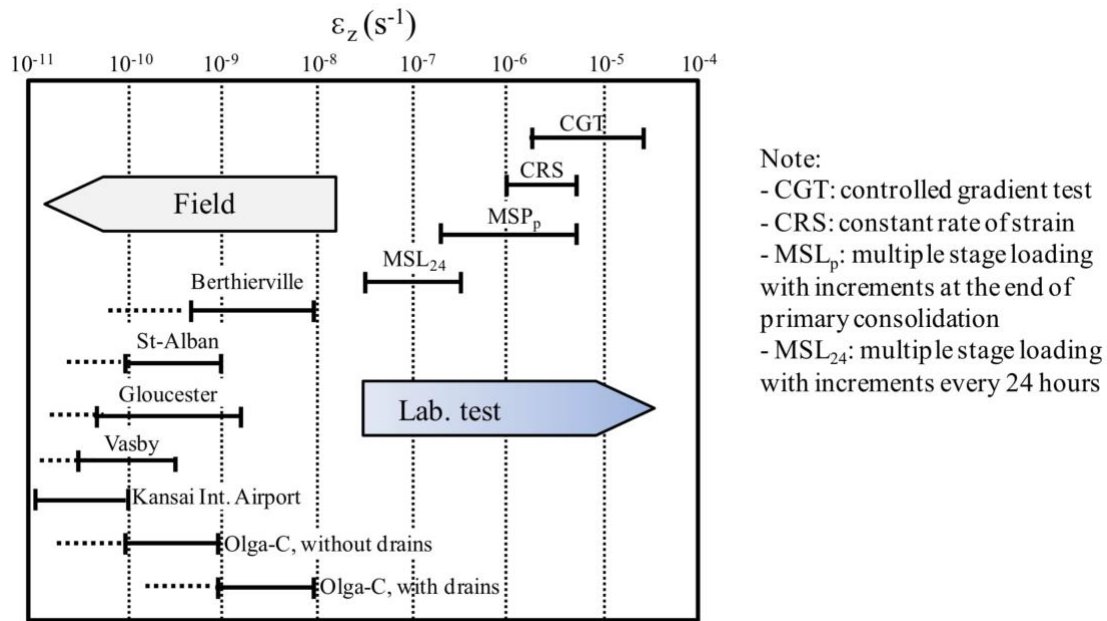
$\varepsilon_z$ ($s^{-1}$)

$10^{-11}$ $10^{-10}$ $10^{-9}$ $10^{-8}$ $10^{-7}$ $10^{-6}$ $10^{-5}$ $10^{-4}$

CGT

CRS

Field

$MSP_p$

$MSL_{24}$

Berthierville

St-Alban

Gloucester

Lab. test

Vasby

Kansai Int. Airport

Olga-C, without drains

Olga-C, with drains

Note:
- CGT: controlled gradient test
- CRS: constant rate of strain
- $MSL_p$: multiple stage loading with increments at the end of primary consolidation
- $MSL_{24}$: multiple stage loading with increments every 24 hours